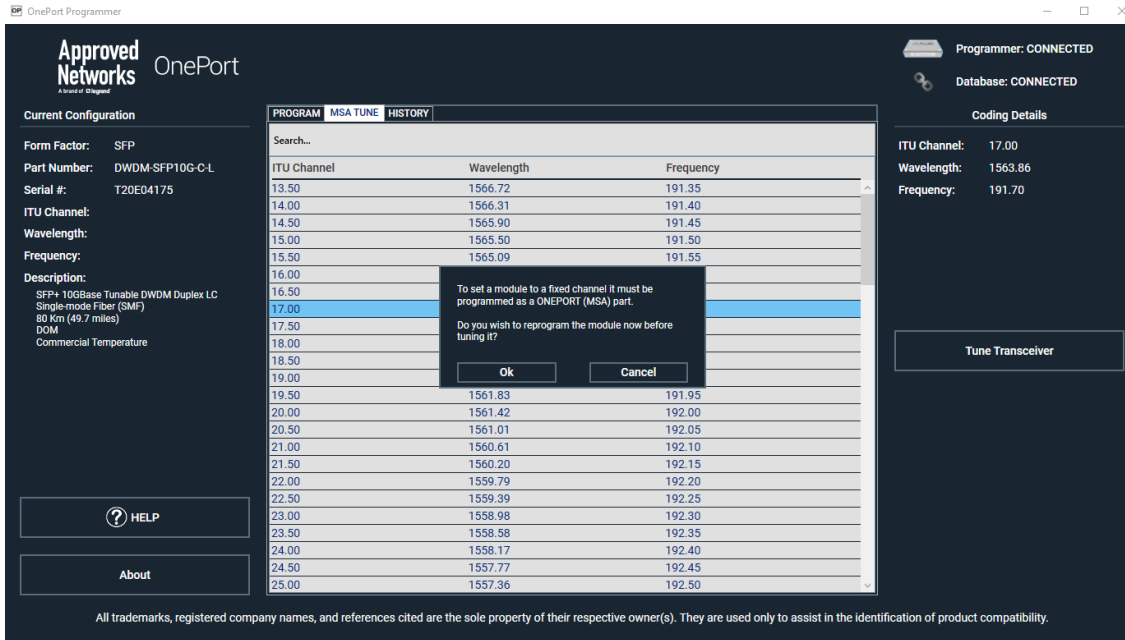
OP OnePort Programmer

Approved Networks
A brand of legrand
OnePort

Programmer: CONNECTED
Database: CONNECTED

Current Configuration

Form Factor: SFP
Part Number: DWDM-SFP10G-C-L
Serial #: T20E04175
ITU Channel:
Wavelength:
Frequency:
Description:
SFP+ 10GBase Tunable DWDM Duplex LC
Single-mode Fiber (SMF)
80 Km (49.7 miles)
DOM
Commercial Temperature

PROGRAM | MSA TUNE | HISTORY

Search...

| ITU Channel | Wavelength | Frequency |
|---|---|---|
| 13.50 | 1566.72 | 191.35 |
| 14.00 | 1566.31 | 191.40 |
| 14.50 | 1565.90 | 191.45 |
| 15.00 | 1565.50 | 191.50 |
| 15.50 | 1565.09 | 191.55 |
| 16.00 | | |
| 16.50 | | |
| 17.00 | | |
| 17.50 | | |
| 18.00 | | |
| 18.50 | | |
| 19.00 | | |
| 19.50 | 1561.83 | 191.95 |
| 20.00 | 1561.42 | 192.00 |
| 20.50 | 1561.01 | 192.05 |
| 21.00 | 1560.61 | 192.10 |
| 21.50 | 1560.20 | 192.15 |
| 22.00 | 1559.79 | 192.20 |
| 22.50 | 1559.39 | 192.25 |
| 23.00 | 1558.98 | 192.30 |
| 23.50 | 1558.58 | 192.35 |
| 24.00 | 1558.17 | 192.40 |
| 24.50 | 1557.77 | 192.45 |
| 25.00 | 1557.36 | 192.50 |

To set a module to a fixed channel it must be programmed as a ONEPORT (MSA) part.

Do you wish to reprogram the module now before tuning it?

Ok
Cancel

Coding Details

ITU Channel: 17.00
Wavelength: 1563.86
Frequency: 191.70

Tune Transceiver

HELP

About

All trademarks, registered company names, and references cited are the sole property of their respective owner(s). They are used only to assist in the identification of product compatibility.